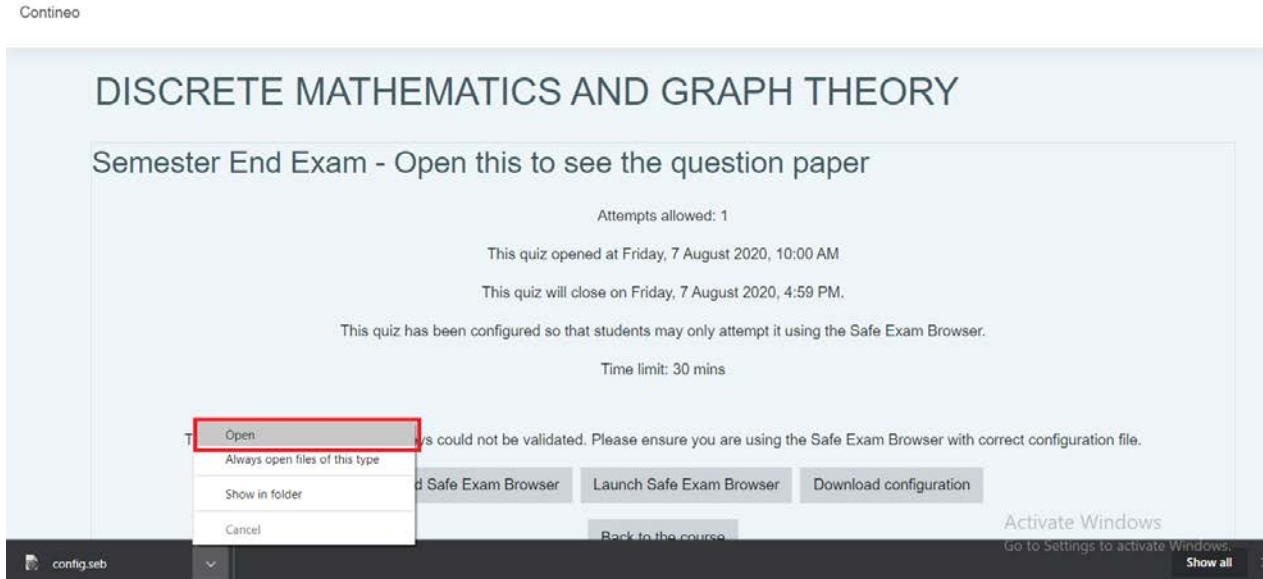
Contineo

DISCRETE MATHEMATICS AND GRAPH THEORY

Semester End Exam - Open this to see the question paper

Attempts allowed: 1

This quiz opened at Friday, 7 August 2020, 10:00 AM

This quiz will close on Friday, 7 August 2020, 4:59 PM.

This quiz has been configured so that students may only attempt it using the Safe Exam Browser.

Time limit: 30 mins

T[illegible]s could not be validated. Please ensure you are using the Safe Exam Browser with correct configuration file.

Open
Always open files of this type
Show in folder
Cancel

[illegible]d Safe Exam Browser | Launch Safe Exam Browser | Download configuration

Back to the course

Activate Windows
Go to Settings to activate Windows.

config.seb

Show all